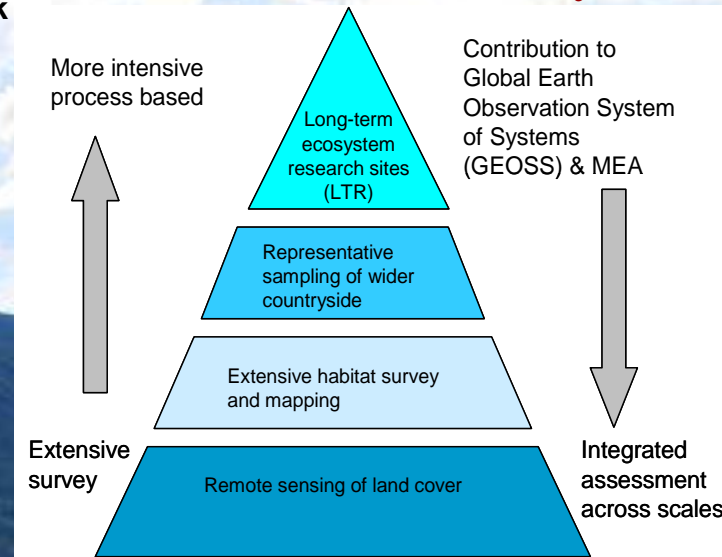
k

More intensive process based

Long-term ecosystem research sites (LTR)

Contribution to Global Earth Observation System of Systems (GEOSS) & MEA

Representative sampling of wider countryside

Extensive habitat survey and mapping

Extensive survey

Remote sensing of land cover

Integrated assessment across scales